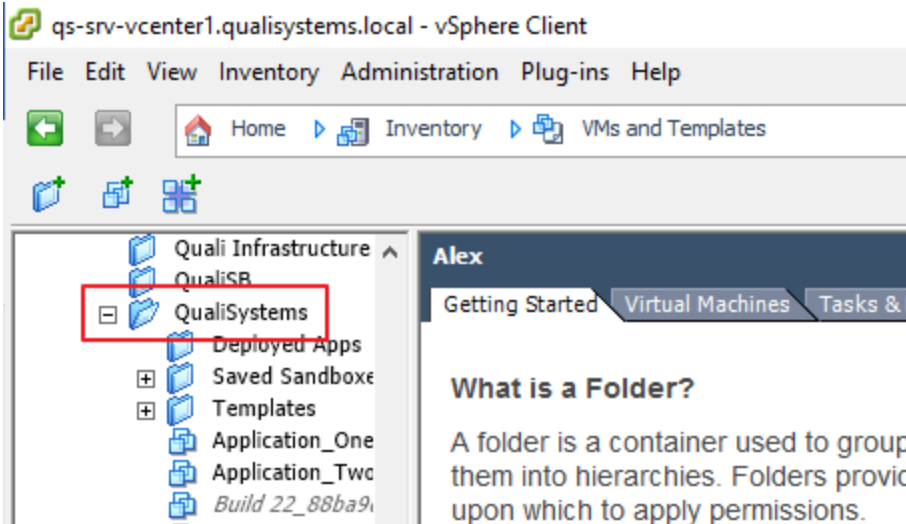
qs-srv-vcenter1.qualisystems.local - vSphere Client

File Edit View Inventory Administration Plug-ins Help

Home Inventory VMs and Templates

Quali Infrastructure
QualiSB
QualiSystems
Deployed Apps
Saved Sandboxe
Templates
Application_One
Application_Two
Build 22_88ba9

Alex

Getting Started Virtual Machines Tasks &

What is a Folder?

A folder is a container used to group them into hierarchies. Folders provic upon which to apply permissions.